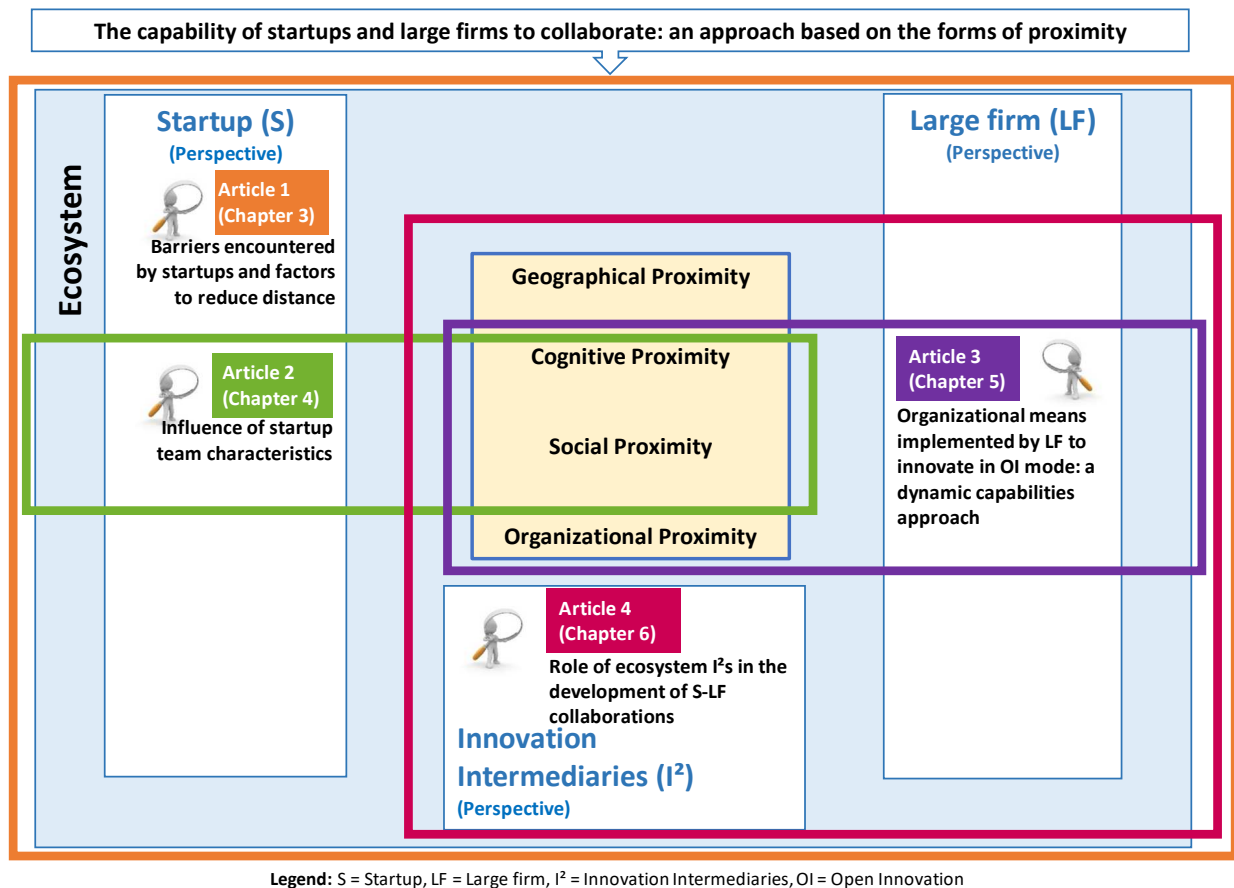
The capability of startups and large firms to collaborate: an approach based on the forms of proximity

Ecosystem

Startup (S)
(Perspective)

Article 1 (Chapter 3)
Barriers encountered by startups and factors to reduce distance

Article 2 (Chapter 4)
Influence of startup team characteristics

Large firm (LF)
(Perspective)

Geographical Proximity

Cognitive Proximity

Social Proximity

Organizational Proximity

Article 3 (Chapter 5)
Organizational means implemented by LF to innovate in OI mode: a dynamic capabilities approach

Article 4 (Chapter 6)
Role of ecosystem I²s in the development of S-LF collaborations

Innovation Intermediaries (I²)
(Perspective)

Legend: S = Startup, LF = Large firm, I² = Innovation Intermediaries, OI = Open Innovation